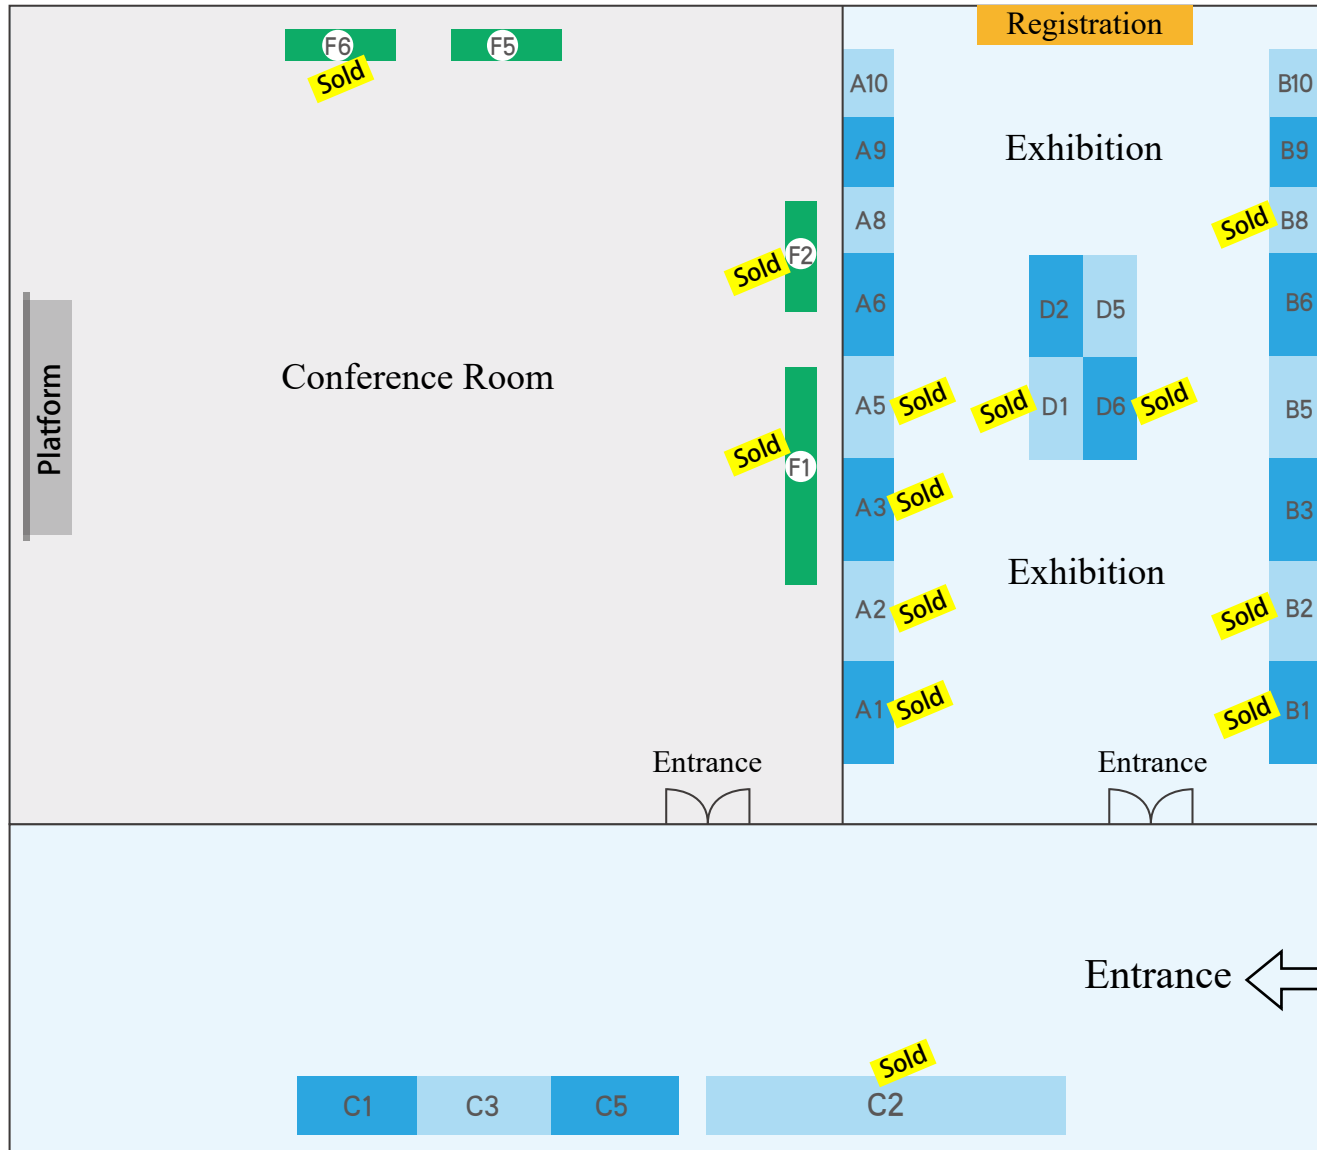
F6
Sold
F5

Registration

A10
A9
A8
A6
A5 Sold
A3 Sold
A2 Sold
A1 Sold

Exhibition

B10
B9
Sold B8
B6
B5
B3
Sold B2
Sold B1

D2 D5
Sold D1 D6 Sold

Exhibition

Sold F2
Sold F1

Platform

Conference Room

Entrance

Entrance

Entrance

C1 C3 C5
Sold
C2